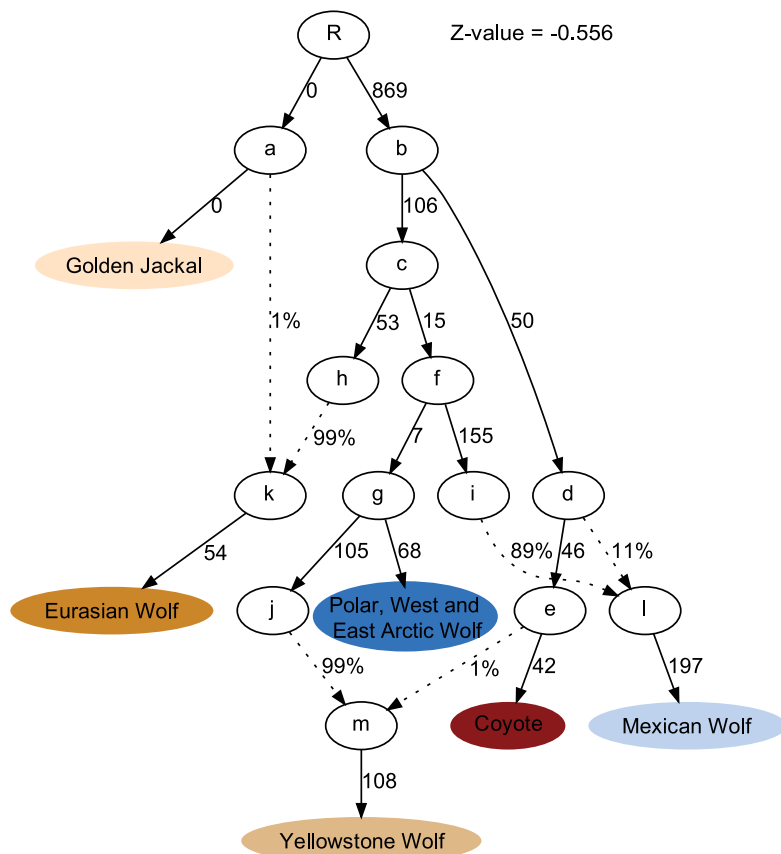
R

Z-value = -0.556

0
869

a
b

0
106

Golden Jackal

c

1%
53
15
50

h
f

99%
7
155

k
g
i
d

54
105
68
89%
46
11%

Eurasian Wolf
j
Polar, West and East Arctic Wolf
e
l

99%
1%
42
197

m
Coyote
Mexican Wolf

108

Yellowstone Wolf